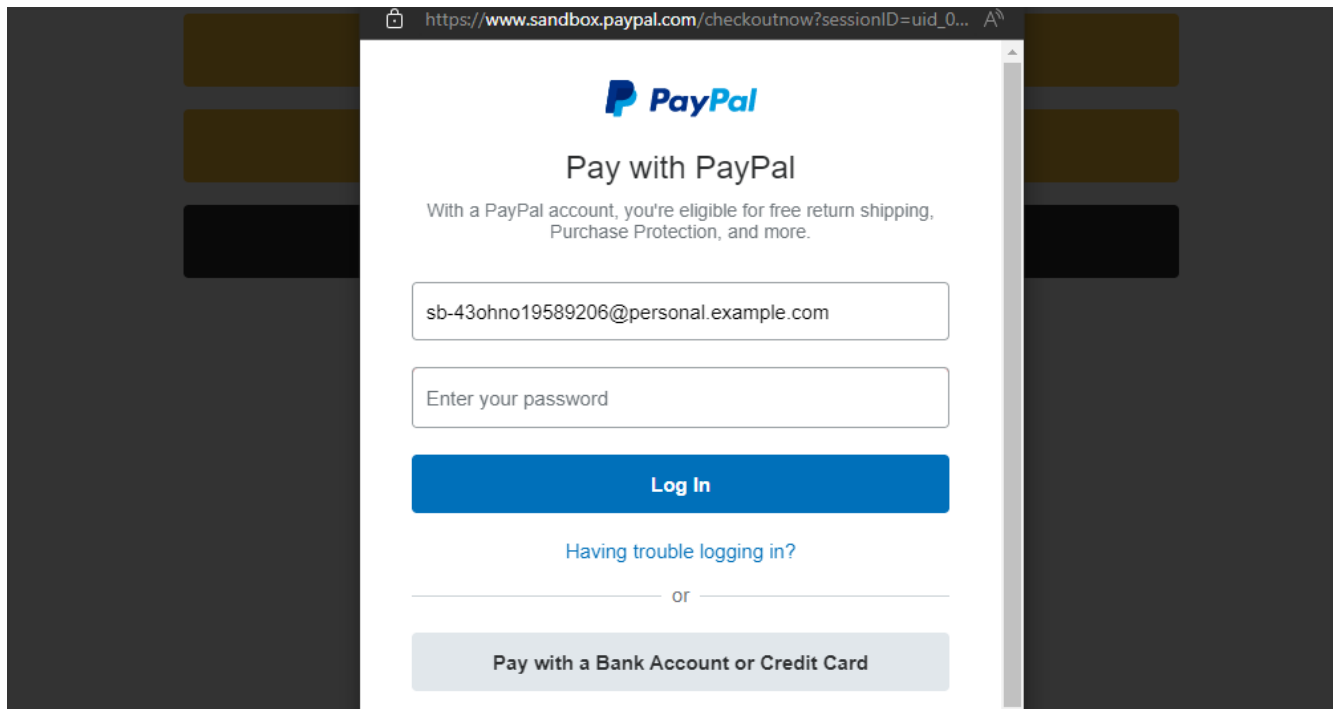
https://www.sandbox.paypal.com/checkoutnow?sessionID=uid_0...

PayPal

Pay with PayPal

With a PayPal account, you're eligible for free return shipping, Purchase Protection, and more.

sb-43ohno19589206@personal.example.com

Enter your password

Log In

Having trouble logging in?

or

Pay with a Bank Account or Credit Card